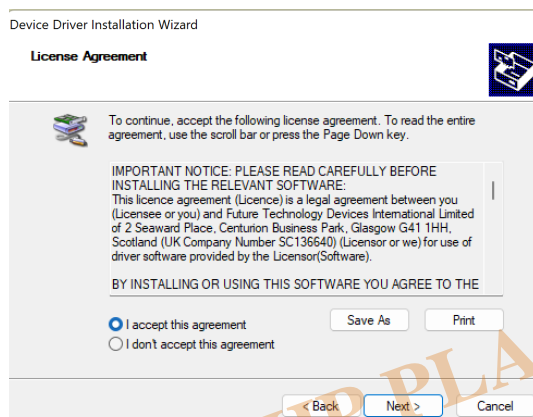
Device Driver Installation Wizard

License Agreement

To continue, accept the following license agreement. To read the entire agreement, use the scroll bar or press the Page Down key.

IMPORTANT NOTICE: PLEASE READ CAREFULLY BEFORE INSTALLING THE RELEVANT SOFTWARE:
This licence agreement (Licence) is a legal agreement between you (Licensee or you) and Future Technology Devices International Limited of 2 Seaward Place, Centurion Business Park, Glasgow G41 1HH, Scotland (UK Company Number SC136640) (Licensor or we) for use of driver software provided by the Licensor(Software).

BY INSTALLING OR USING THIS SOFTWARE YOU AGREE TO THE

I accept this agreement
I don't accept this agreement

Save As
Print

< Back
Next >
Cancel